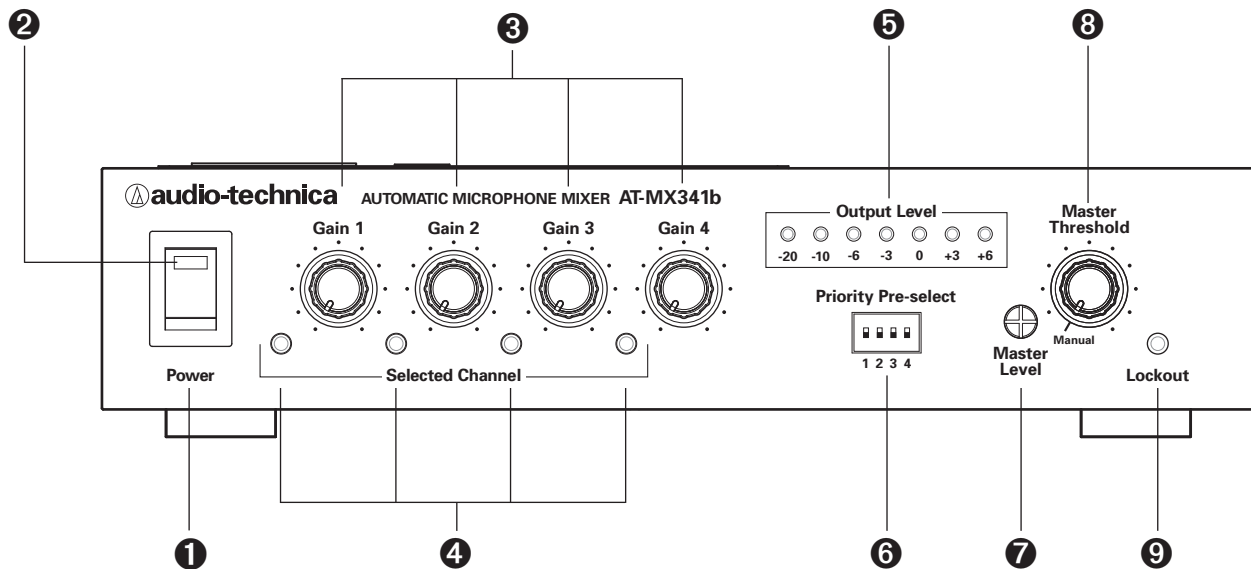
❷ ❸ ❺ ❽

audio-technica AUTOMATIC MICROPHONE MIXER AT-MX341b

Output Level
-20 -10 -6 -3 0 +3 +6

Master Threshold

Gain 1 Gain 2 Gain 3 Gain 4

Priority Pre-select
1 2 3 4

Manual

Master Level

Power

Selected Channel

Lockout

❶ ❹ ❻ ❼ ❾